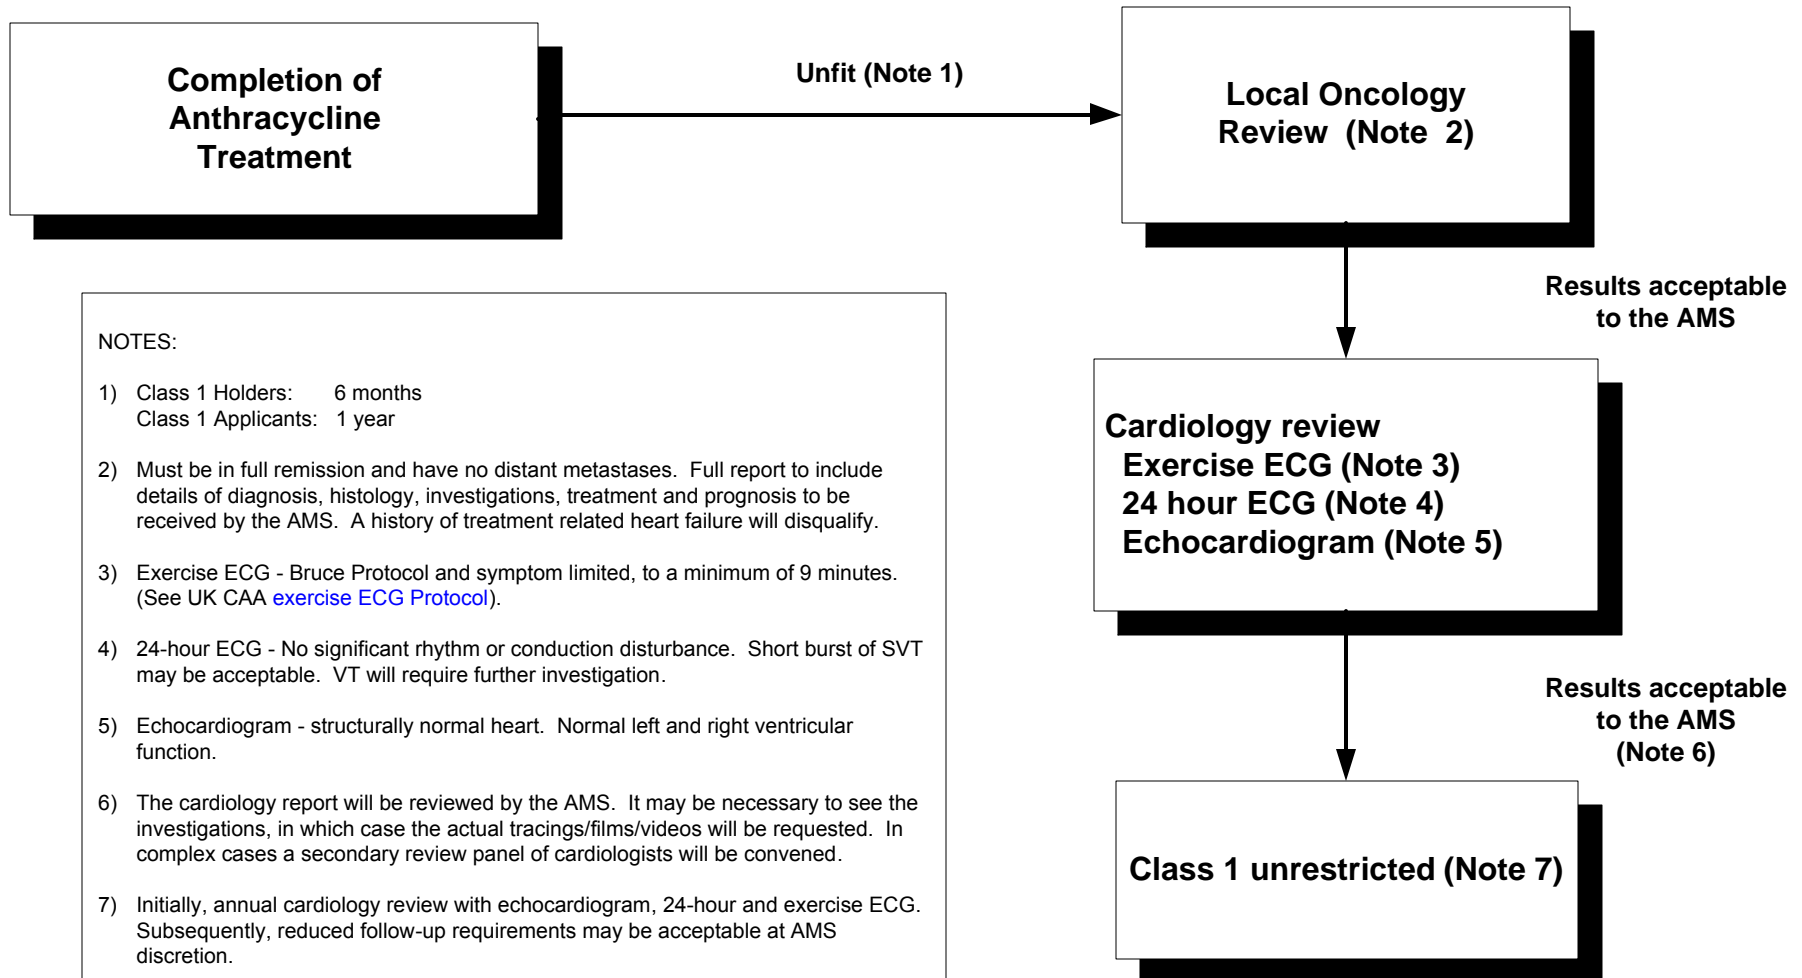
Completion of Anthracycline Treatment

Unfit (Note 1)

Local Oncology Review (Note 2)

Results acceptable to the AMS

Cardiology review
Exercise ECG (Note 3)
24 hour ECG (Note 4)
Echocardiogram (Note 5)

Results acceptable to the AMS (Note 6)

Class 1 unrestricted (Note 7)

NOTES:

1) Class 1 Holders: 6 months
Class 1 Applicants: 1 year

2) Must be in full remission and have no distant metastases. Full report to include details of diagnosis, histology, investigations, treatment and prognosis to be received by the AMS. A history of treatment related heart failure will disqualify.

3) Exercise ECG - Bruce Protocol and symptom limited, to a minimum of 9 minutes. (See UK CAA exercise ECG Protocol).

4) 24-hour ECG - No significant rhythm or conduction disturbance. Short burst of SVT may be acceptable. VT will require further investigation.

5) Echocardiogram - structurally normal heart. Normal left and right ventricular function.

6) The cardiology report will be reviewed by the AMS. It may be necessary to see the investigations, in which case the actual tracings/films/videos will be requested. In complex cases a secondary review panel of cardiologists will be convened.

7) Initially, annual cardiology review with echocardiogram, 24-hour and exercise ECG. Subsequently, reduced follow-up requirements may be acceptable at AMS discretion.